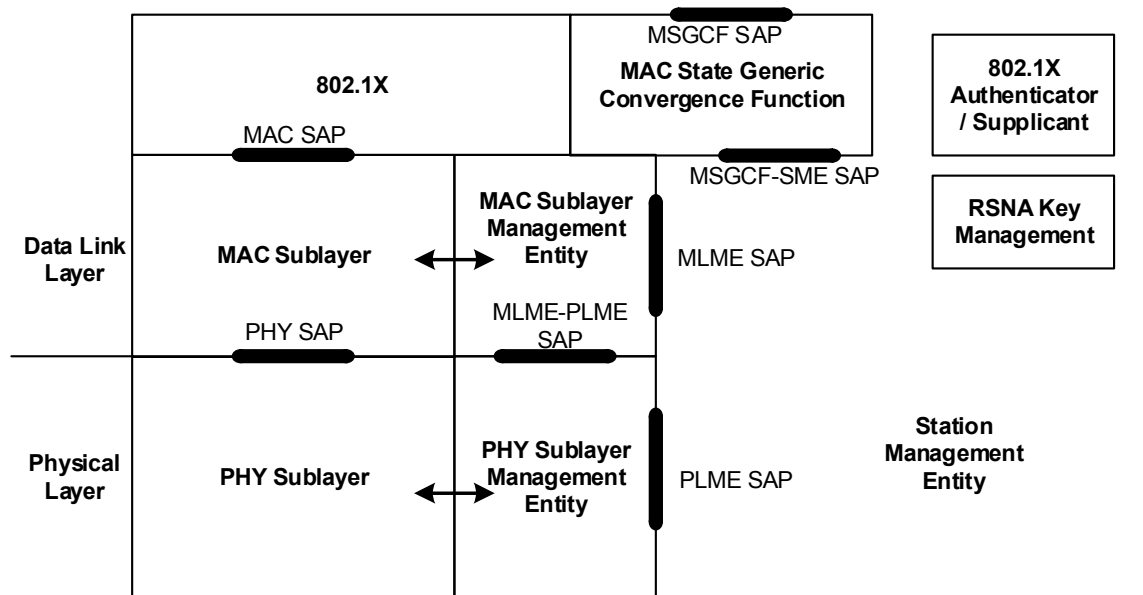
MSGCF SAP

802.1X

MAC State Generic Convergence Function

802.1X Authenticator / Supplicant

MAC SAP

MSGCF-SME SAP

RSNA Key Management

Data Link Layer

MAC Sublayer

MAC Sublayer Management Entity

MLME SAP

PHY SAP

MLME-PLME SAP

Physical Layer

PHY Sublayer

PHY Sublayer Management Entity

PLME SAP

Station Management Entity